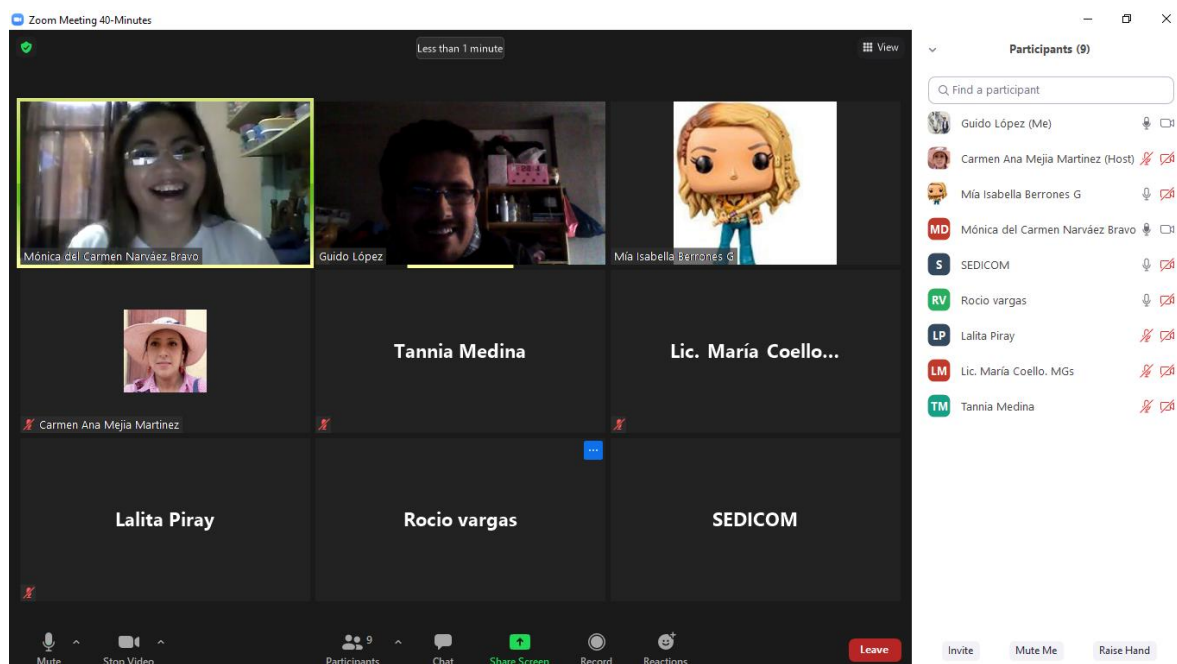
Zoom Meeting 40-Minutes

Less than 1 minute

View

Mónica del Carmen Narváez Bravo

Guido López

Mía Isabella Berrones G

Carmen Ana Mejia Martinez

Tannia Medina

Lic. María Coello...

Lalita Piray

Rocio vargas

SEDICOM

Mute

Stop Video

Participants 9

Chat

Share Screen

Record

Reactions

Leave

Participants (9)

Find a participant

Guido López (Me)

Carmen Ana Mejia Martinez (Host)

Mía Isabella Berrones G

MD Mónica del Carmen Narváez Bravo

S SEDICOM

RV Rocio vargas

LP Lalita Piray

LM Lic. María Coello. MGs

TM Tannia Medina

Invite

Mute Me

Raise Hand